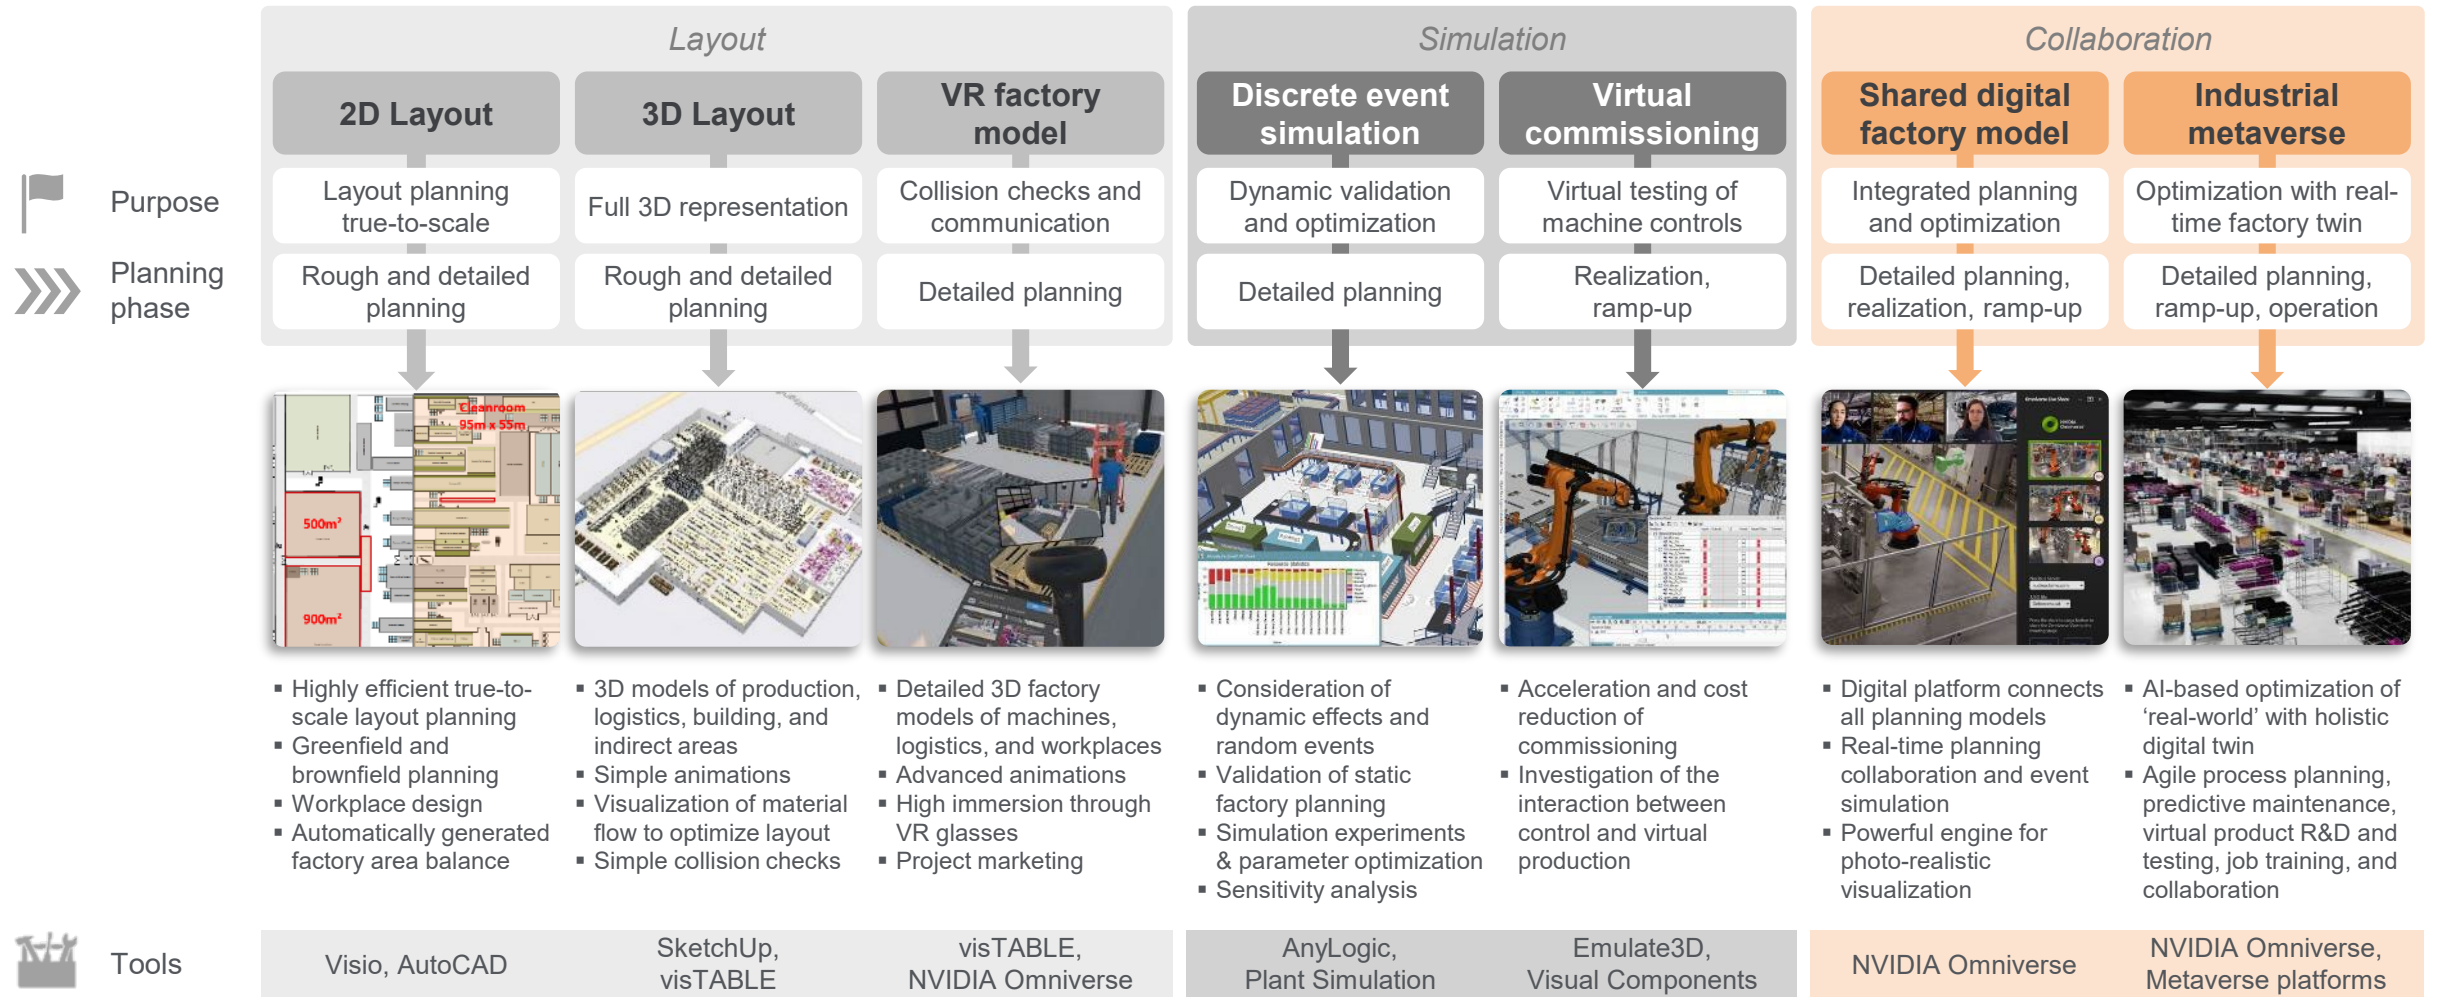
Layout

Simulation

Collaboration

| | 2D Layout | 3D Layout | VR factory model | Discrete event simulation | Virtual commissioning | Shared digital factory model | Industrial metaverse |
|---|---|---|---|---|---|---|---|
| Purpose | Layout planning true-to-scale | Full 3D representation | Collision checks and communication | Dynamic validation and optimization | Virtual testing of machine controls | Integrated planning and optimization | Optimization with real-time factory twin |
| Planning phase | Rough and detailed planning | Rough and detailed planning | Detailed planning | Detailed planning | Realization, ramp-up | Detailed planning, realization, ramp-up | Detailed planning, ramp-up, operation |

Cleanroom 95m x 55m

500m²

900m²

▪ Highly efficient true-to-scale layout planning
▪ Greenfield and brownfield planning
▪ Workplace design
▪ Automatically generated factory area balance

▪ 3D models of production, logistics, building, and indirect areas
▪ Simple animations
▪ Visualization of material flow to optimize layout
▪ Simple collision checks

▪ Detailed 3D factory models of machines, logistics, and workplaces
▪ Advanced animations
▪ High immersion through VR glasses
▪ Project marketing

▪ Consideration of dynamic effects and random events
▪ Validation of static factory planning
▪ Simulation experiments & parameter optimization
▪ Sensitivity analysis

▪ Acceleration and cost reduction of commissioning
▪ Investigation of the interaction between control and virtual production

▪ Digital platform connects all planning models
▪ Real-time planning collaboration and event simulation
▪ Powerful engine for photo-realistic visualization

▪ AI-based optimization of 'real-world' with holistic digital twin
▪ Agile process planning, predictive maintenance, virtual product R&D and testing, job training, and collaboration

| Tools | Visio, AutoCAD | SketchUp, visTABLE | visTABLE, NVIDIA Omniverse | AnyLogic, Plant Simulation | Emulate3D, Visual Components | NVIDIA Omniverse | NVIDIA Omniverse, Metaverse platforms |
|---|---|---|---|---|---|---|---|